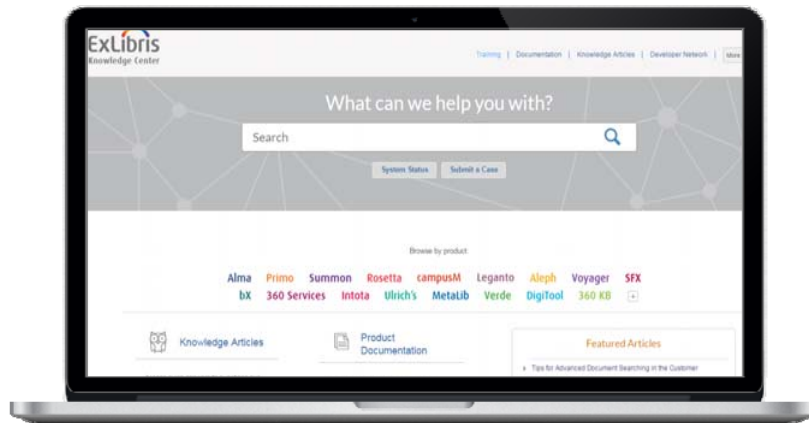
ExLibris
Knowledge Center

Training | Documentation | Knowledge Articles | Developer Network | More

What can we help you with?

Search

System Status    Submit a Case

Browse by product

Alma Primo Summon Rosetta campusM Leganto Aleph Voyager SFX
bX 360 Services Intota Ulrich's MetaLib Verde DigiTool 360 KB +

Knowledge Articles

Product Documentation

Featured Articles

• Tips for Advanced Document Searching in the Customer